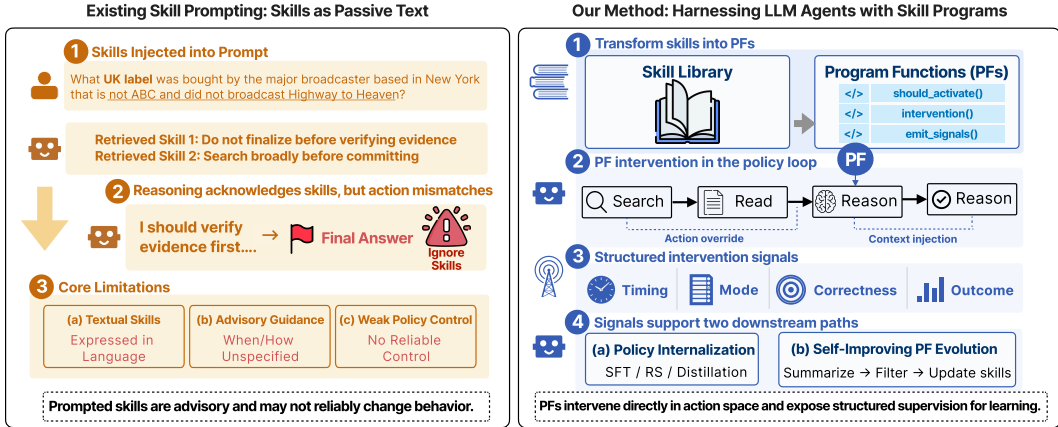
Existing Skill Prompting: Skills as Passive Text

1 Skills Injected into Prompt

What UK label was bought by the major broadcaster based in New York that is not ABC and did not broadcast Highway to Heaven?

Retrieved Skill 1: Do not finalize before verifying evidence
Retrieved Skill 2: Search broadly before committing

2 Reasoning acknowledges skills, but action mismatches

I should verify evidence first.... → Final Answer

Ignore Skills

3 Core Limitations

(a) Textual Skills
Expressed in Language

(b) Advisory Guidance
When/How Unspecified

(c) Weak Policy Control
No Reliable Control

Prompted skills are advisory and may not reliably change behavior.

Our Method: Harnessing LLM Agents with Skill Programs

1 Transform skills into PFs

Skill Library

Program Functions (PFs)
</> should_activate()
</> intervention()
</> emit_signals()

2 PF intervention in the policy loop

PF

Search → Read → Reason → Reason

Action override

Context injection

3 Structured intervention signals

Timing Mode Correctness Outcome

4 Signals support two downstream paths

(a) Policy Internalization
SFT / RS / Distillation

(b) Self-Improving PF Evolution
Summarize → Filter → Update skills

PFs intervene directly in action space and expose structured supervision for learning.